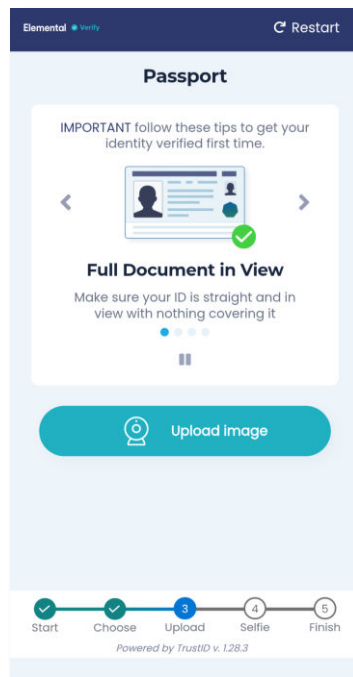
Elemental Verify

Restart

Passport

IMPORTANT follow these tips to get your identity verified first time.

Full Document in View

Make sure your ID is straight and in view with nothing covering it

Upload image

3

4

5

Start

Choose

Upload

Selfie

Finish

Powered by TrustID v. 1.28.3